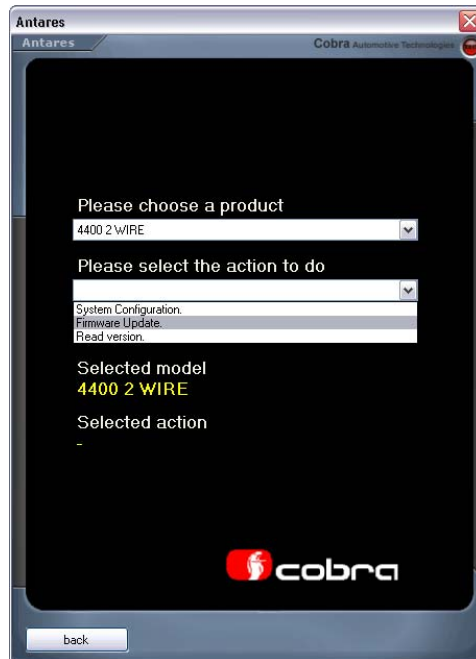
Antares
Antares
Cobra Automotive Technologies

Please choose a product
4400 2 WIRE

Please select the action to do

System Configuration.
Firmware Update.
Read version.

Selected model
4400 2 WIRE

Selected action
-

cobra

back